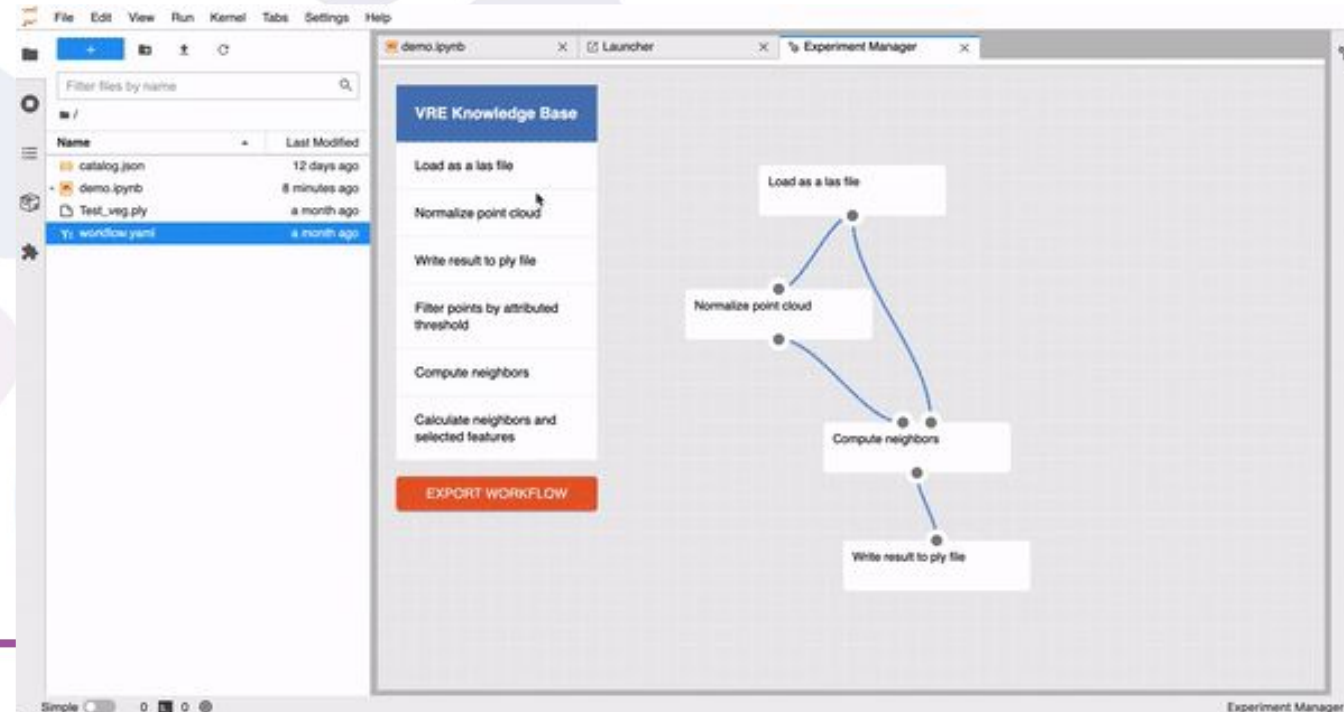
File Edit View Run Kernel Tabs Settings Help

+

Filter files by name

/

| Name | Last Modified |
|---|---|
| catalog.json | 12 days ago |
| demo.ipynb | 8 minutes ago |
| Test_veg.ply | a month ago |
| workflow.yaml | a month ago |

demo.ipynb × Launcher × Experiment Manager ×

VRE Knowledge Base

Load as a las file

Normalize point cloud

Write result to ply file

Filter points by attributed threshold

Compute neighbors

Calculate neighbors and selected features

EXPORT WORKFLOW

Load as a las file

Normalize point cloud

Compute neighbors

Write result to ply file

Simple 0 0

Experiment Manager